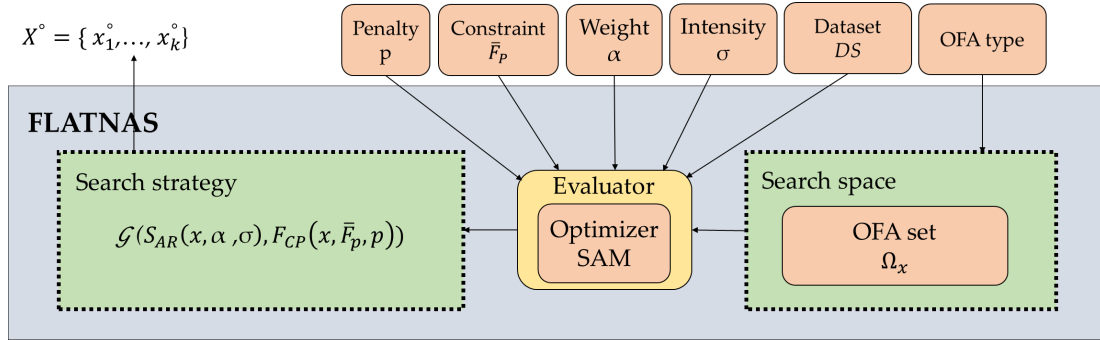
$X^\circ = \{ x_1^\circ, \ldots, x_k^\circ \}$

Penalty
p

Constraint
$\bar{F}_P$

Weight
$\alpha$

Intensity
$\sigma$

Dataset
$DS$

OFA type

FLATNAS

Search strategy

$\mathcal{G}(S_{AR}(x, \alpha, \sigma), F_{CP}(x, \bar{F}_p, p))$

Evaluator

Optimizer
SAM

Search space

OFA set
$\Omega_x$